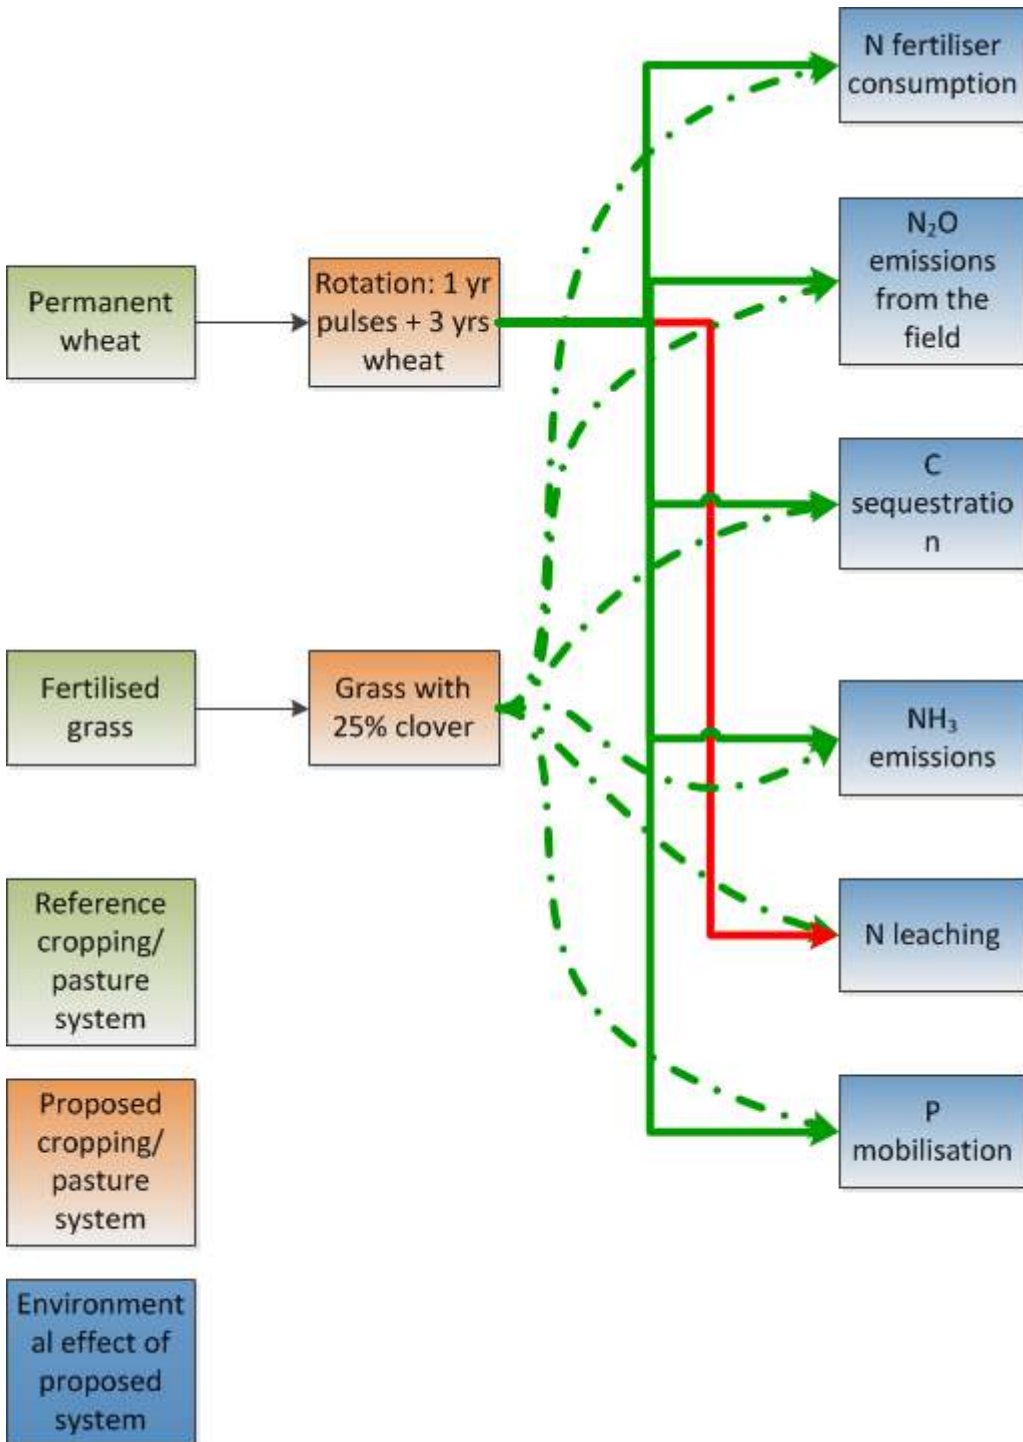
N fertiliser consumption

$N_2O$ emissions from the field

Permanent wheat

Rotation: 1 yr pulses + 3 yrs wheat

C sequestration

Fertilised grass

Grass with 25% clover

$NH_3$ emissions

Reference cropping/ pasture system

N leaching

Proposed cropping/ pasture system

P mobilisation

Environmental effect of proposed system